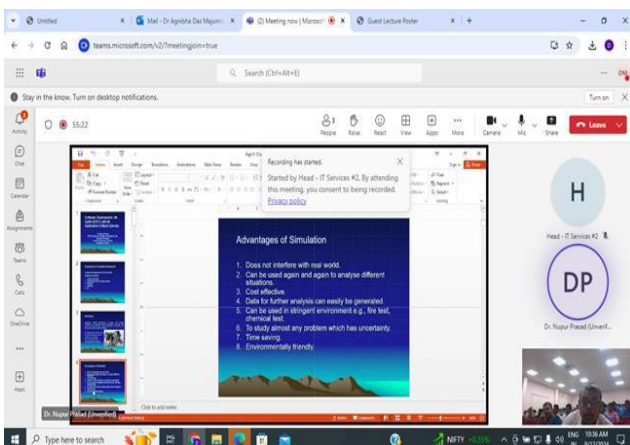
Untitled
Mail - Dr Agnibha Das Majum
(2) Meeting now | Microsof
Guest Lecture Poster

teams.microsoft.com/v2/?meetingjoin=true

Search (Ctrl+Alt+E)

Stay in the know. Turn on desktop notifications.
Turn on

Activity
Chat
Calendar
Assignments
Teams
Calls
OneDrive
Apps

55:22

People
Raise
React
View
Apps
More
Camera
Mic
Share
Leave

Recording has started
Started by Head - IT Services #2. By attending this meeting, you consent to being recorded.
Privacy policy

Advantages of Simulation

1. Does not interfere with real world.
2. Can be used again and again to analyse different situations.
3. Cost effective.
4. Data for further analysis can easily be generated.
5. Can be used in stringent environment e.g., fire test, chemical test.
6. To study almost any problem which has uncertainty.
7. Time saving.
8. Environmentally friendly.

Click to add notes

H
Head - IT Services #2

DP
Dr. Nupur Prasad (Unverif...

Dr. Nupur Prasad (Unverified)

Type here to search
NIFTY
ENG
10:36 AM